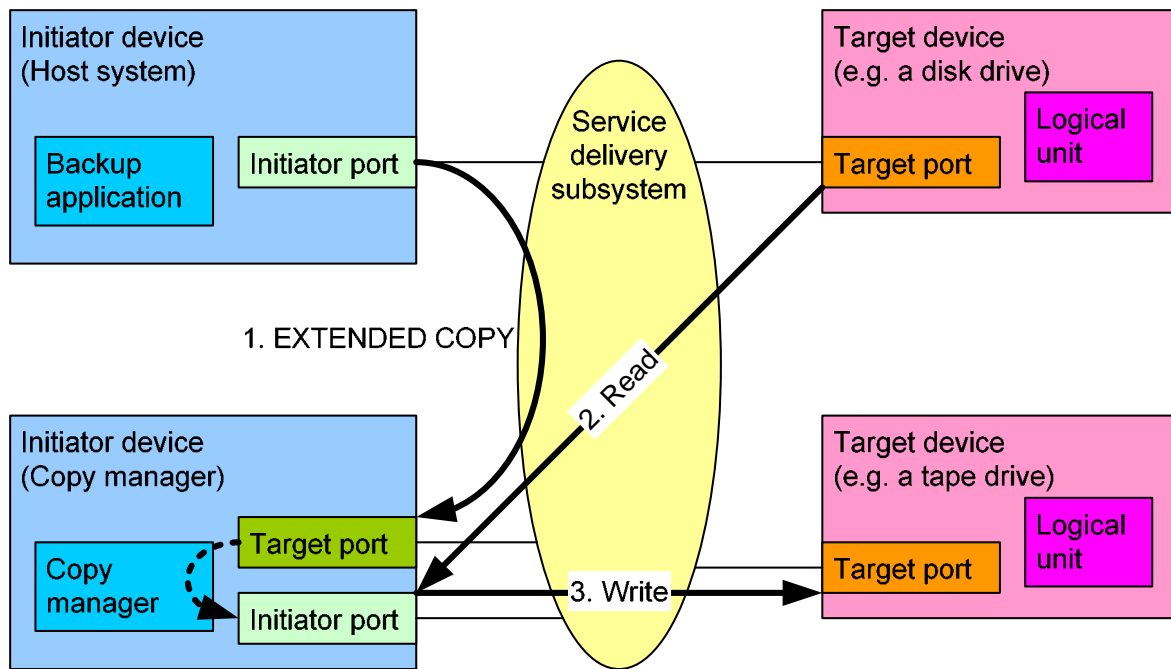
Initiator device
(Host system)

Backup application

Initiator port

Service delivery subsystem

Target device
(e.g. a disk drive)

Logical unit

Target port

1. EXTENDED COPY

2. Read

Initiator device
(Copy manager)

Target port

Copy manager

Initiator port

3. Write

Target device
(e.g. a tape drive)

Logical unit

Target port